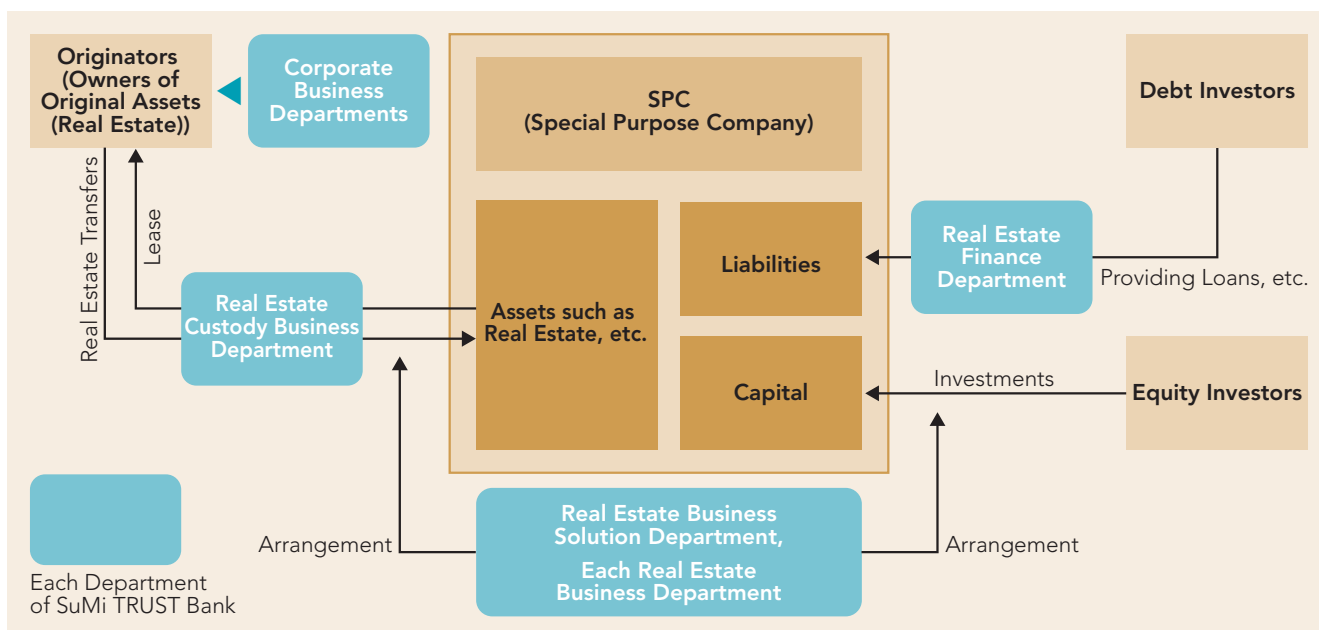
Originators (Owners of Original Assets (Real Estate))

Corporate Business Departments

SPC (Special Purpose Company)

Debt Investors

Real Estate Transfers

Lease

Assets such as Real Estate, etc.

Liabilities

Real Estate Finance Department

Providing Loans, etc.

Real Estate Custody Business Department

Capital

Investments

Equity Investors

Arrangement

Real Estate Business Solution Department,

Each Real Estate Business Department

Arrangement

Each Department of SuMi TRUST Bank